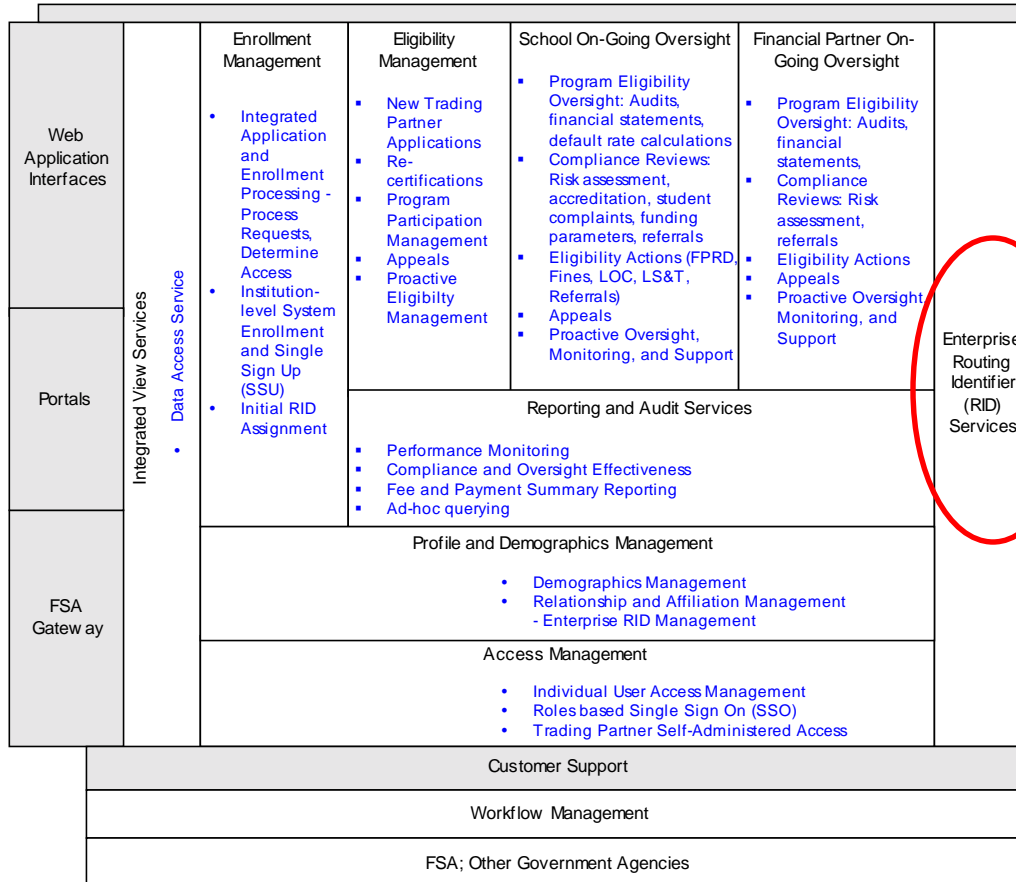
Web Application Interfaces

Portals

FSA Gatew ay

Integrated View Services

• Data Access Service

Enrollment Management

• Integrated Application and Enrollment Processing - Process Requests, Determine Access
• Institution-level System Enrollment and Single Sign Up (SSU)
• Initial RID Assignment

Eligibility Management

▪ New Trading Partner Applications
▪ Re-certifications
▪ Program Participation Management
▪ Appeals
▪ Proactive Eligibilty Management

School On-Going Oversight

▪ Program Eligibility Oversight: Audits, financial statements, default rate calculations
▪ Compliance Reviews: Risk assessment, accreditation, student complaints, funding parameters, referrals
▪ Eligibility Actions (FPRD, Fines, LOC, LS&T, Referrals)
▪ Appeals
▪ Proactive Oversight, Monitoring, and Support

Financial Partner On-Going Oversight

▪ Program Eligibility Oversight: Audits, financial statements,
▪ Compliance Reviews: Risk assessment, referrals
▪ Eligibility Actions
▪ Appeals
▪ Proactive Oversight, Monitoring, and Support

Reporting and Audit Services

▪ Performance Monitoring
▪ Compliance and Oversight Effectiveness
▪ Fee and Payment Summary Reporting
▪ Ad-hoc querying

Enterprise Routing Identifier (RID) Services

Profile and Demographics Management

• Demographics Management
• Relationship and Affiliation Management - Enterprise RID Management

Access Management

• Individual User Access Management
• Roles based Single Sign On (SSO)
• Trading Partner Self-Administered Access

Customer Support

Workflow Management

FSA; Other Government Agencies